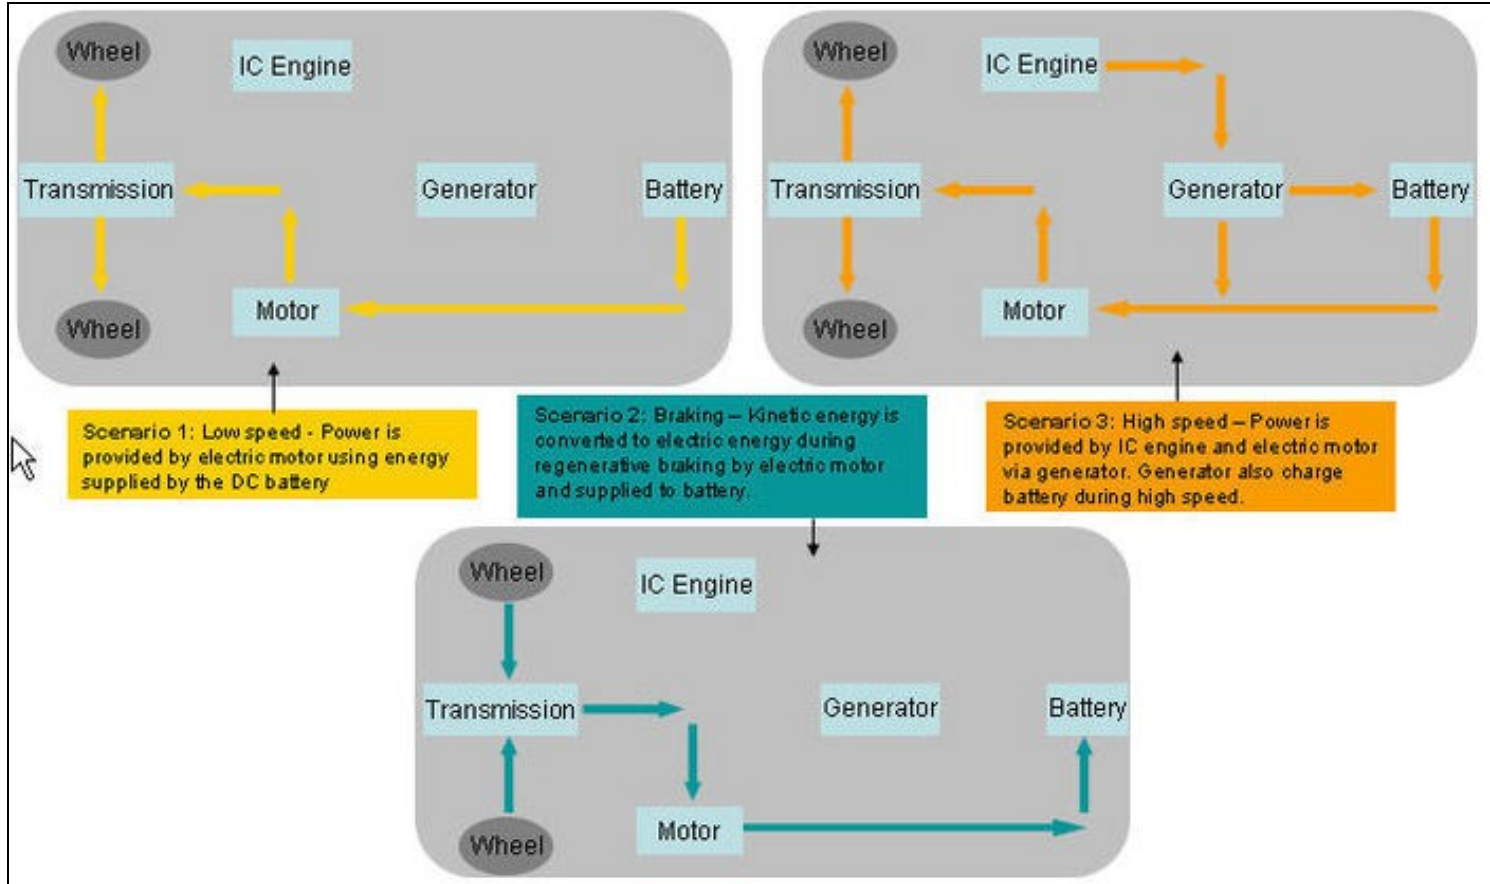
Wheel

IC Engine

Transmission

Generator

Battery

Motor

Wheel

Wheel

IC Engine

Transmission

Generator

Battery

Motor

Wheel

Scenario 1: Low speed - Power is provided by electric motor using energy supplied by the DC battery

Scenario 2: Braking – Kinetic energy is converted to electric energy during regenerative braking by electric motor and supplied to battery.

Scenario 3: High speed – Power is provided by IC engine and electric motor via generator. Generator also charge battery during high speed.

Wheel

IC Engine

Transmission

Generator

Battery

Motor

Wheel